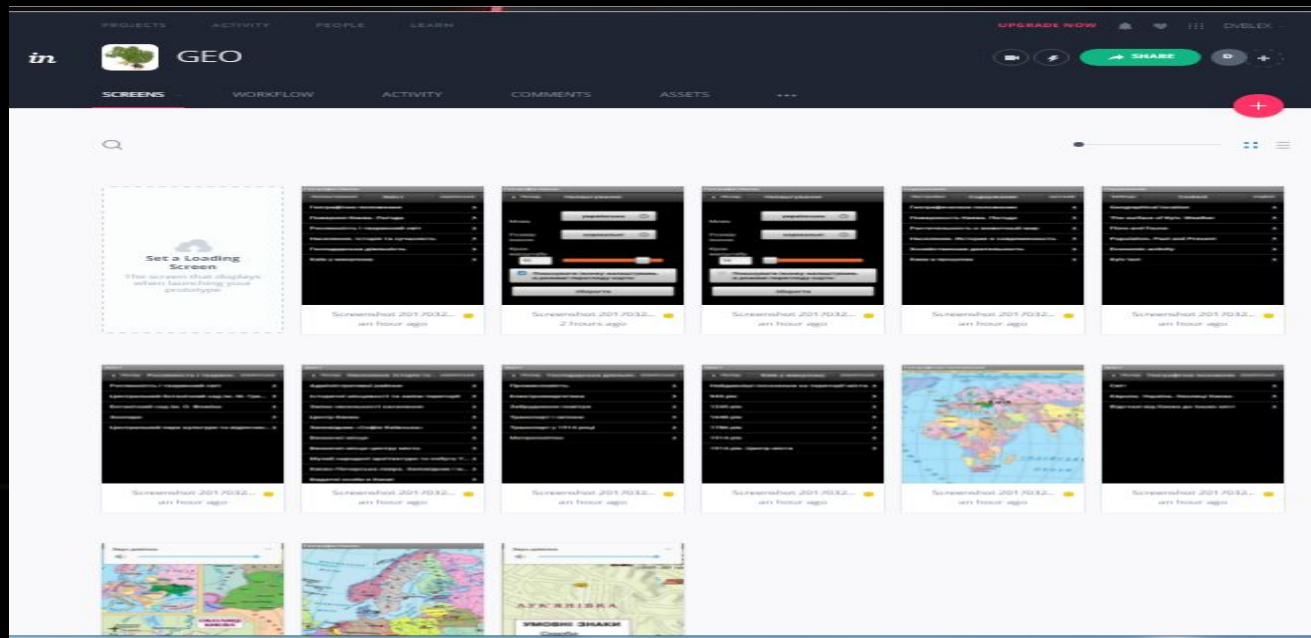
PROJECTS ACTIVITY PEOPLE LEARN

UPGRADE NOW

DVELEX

in GEO

SHARE

SCREENS WORKFLOW ACTIVITY COMMENTS ASSETS •••

Set a Loading Screen

The screen that displays when launching your prototype

Screenshot 201 7032...
an hour ago

Screenshot 201 7032...
2 hours ago

Screenshot 201 7032...
an hour ago

Screenshot 201 7032...
an hour ago

Screenshot 201 7032...
an hour ago

Screenshot 201 7032...
an hour ago

Screenshot 201 7032...
an hour ago

Screenshot 201 7032...
an hour ago

Screenshot 201 7032...
an hour ago

Screenshot 201 7032...
an hour ago

Screenshot 201 7032...
an hour ago

УМОВНІ ЗНАКИ